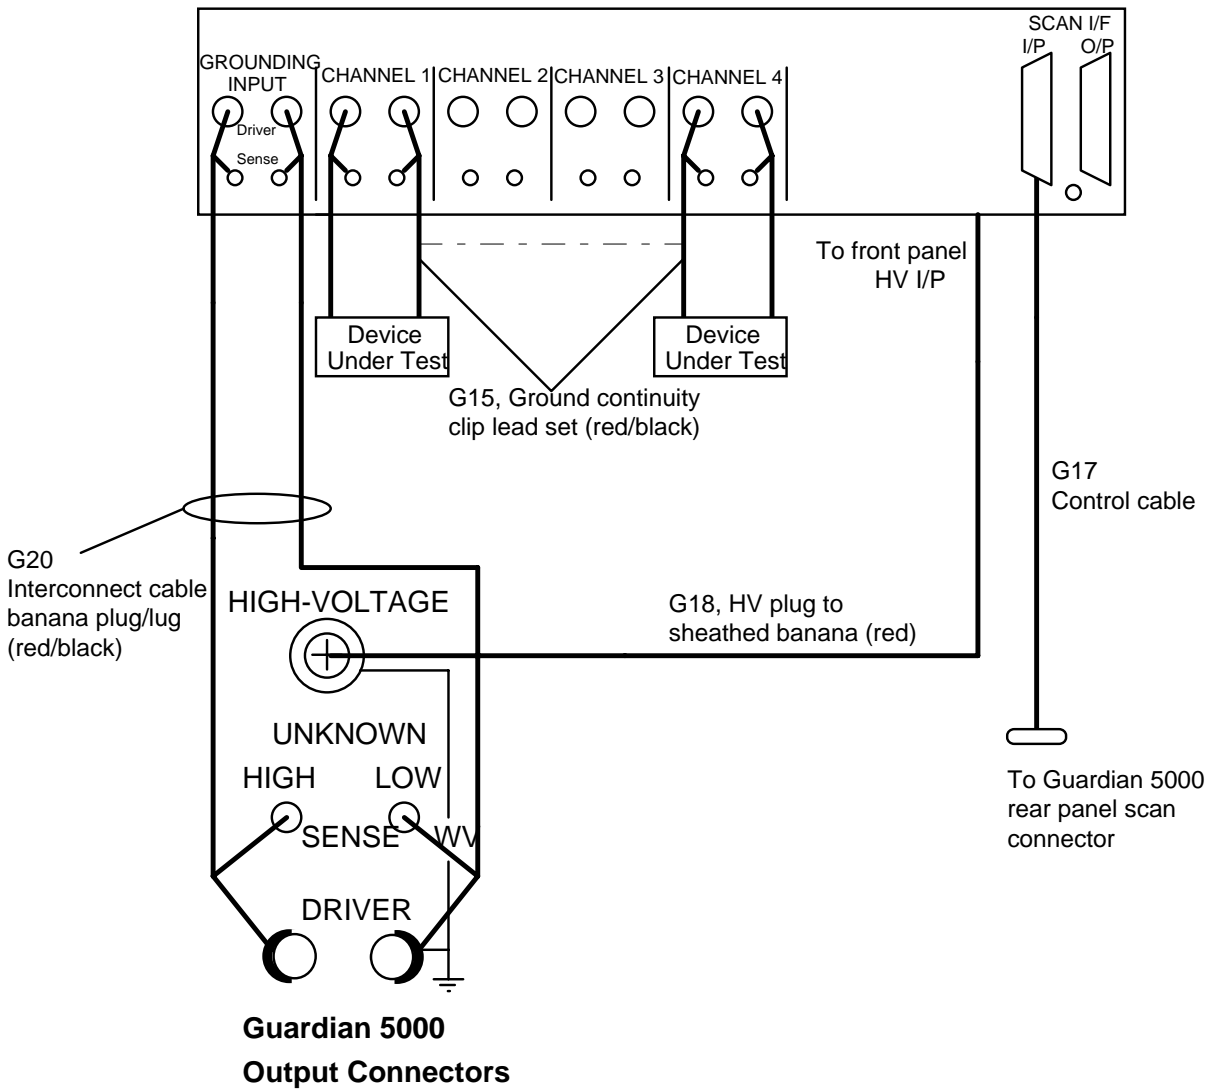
GROUNDING INPUT

Driver

Sense

CHANNEL 1

CHANNEL 2

CHANNEL 3

CHANNEL 4

SCAN I/F

I/P

O/P

To front panel HV I/P

Device Under Test

Device Under Test

G15, Ground continuity clip lead set (red/black)

G17 Control cable

G20 Interconnect cable banana plug/lug (red/black)

HIGH-VOLTAGE

G18, HV plug to sheathed banana (red)

UNKNOWN

HIGH

LOW

SENSE

WV

DRIVER

To Guardian 5000 rear panel scan connector

**Guardian 5000 Output Connectors**